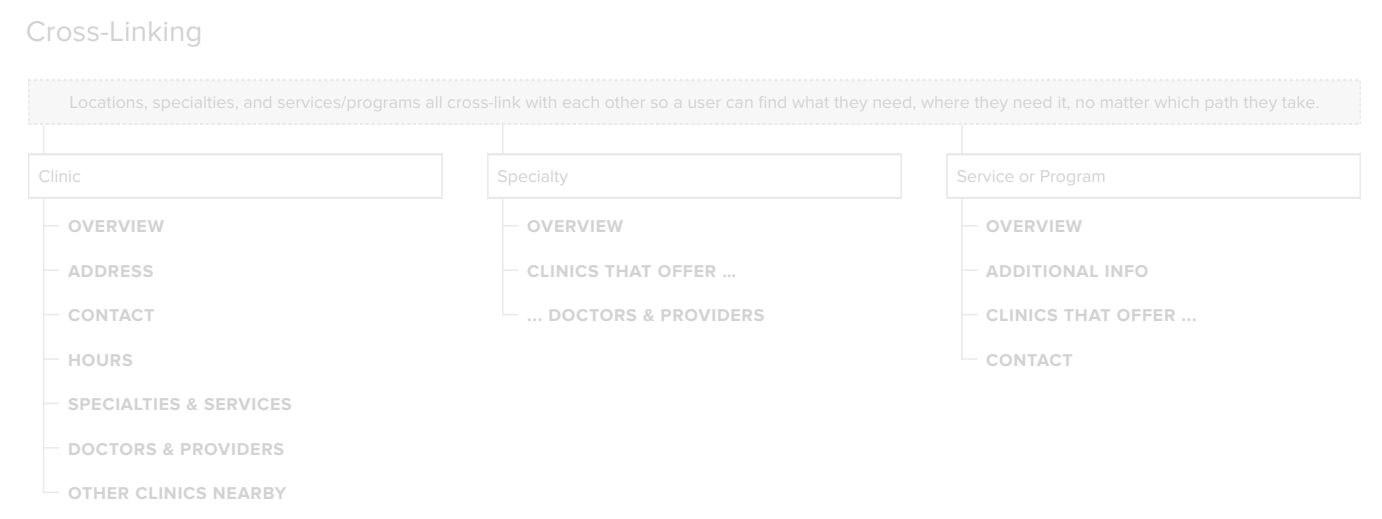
Cross-Linking

Locations, specialties, and services/programs all cross-link with each other so a user can find what they need, where they need it, no matter which path they take.

Clinic

OVERVIEW

ADDRESS

CONTACT

HOURS

SPECIALTIES & SERVICES

DOCTORS & PROVIDERS

OTHER CLINICS NEARBY

Specialty

OVERVIEW

CLINICS THAT OFFER ...

... DOCTORS & PROVIDERS

Service or Program

OVERVIEW

ADDITIONAL INFO

CLINICS THAT OFFER ...

CONTACT